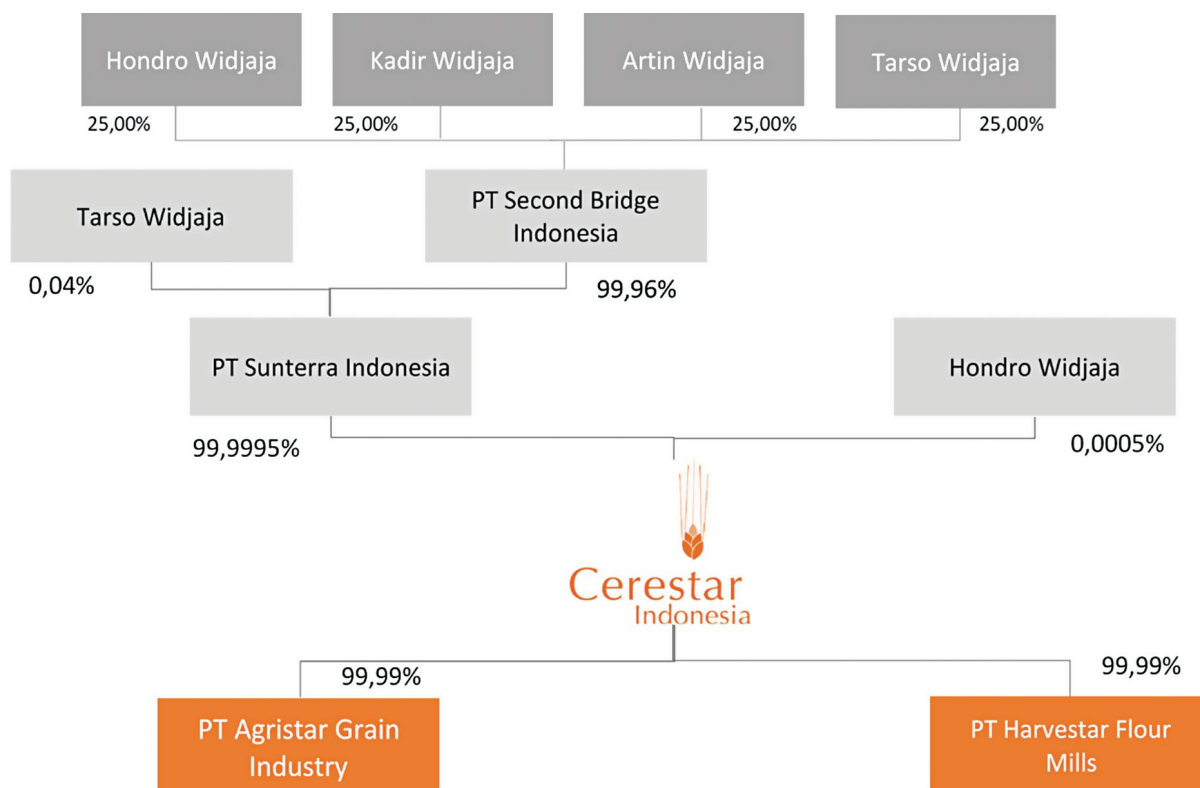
Hondro Widjaja

Kadir Widjaja

Artin Widjaja

Tarso Widjaja

25,00%

25,00%

25,00%

25,00%

Tarso Widjaja

PT Second Bridge Indonesia

0,04%

99,96%

PT Sunterra Indonesia

Hondro Widjaja

99,9995%

0,0005%

Cerestar
Indonesia

99,99%

99,99%

PT Agristar Grain Industry

PT Harvestar Flour Mills